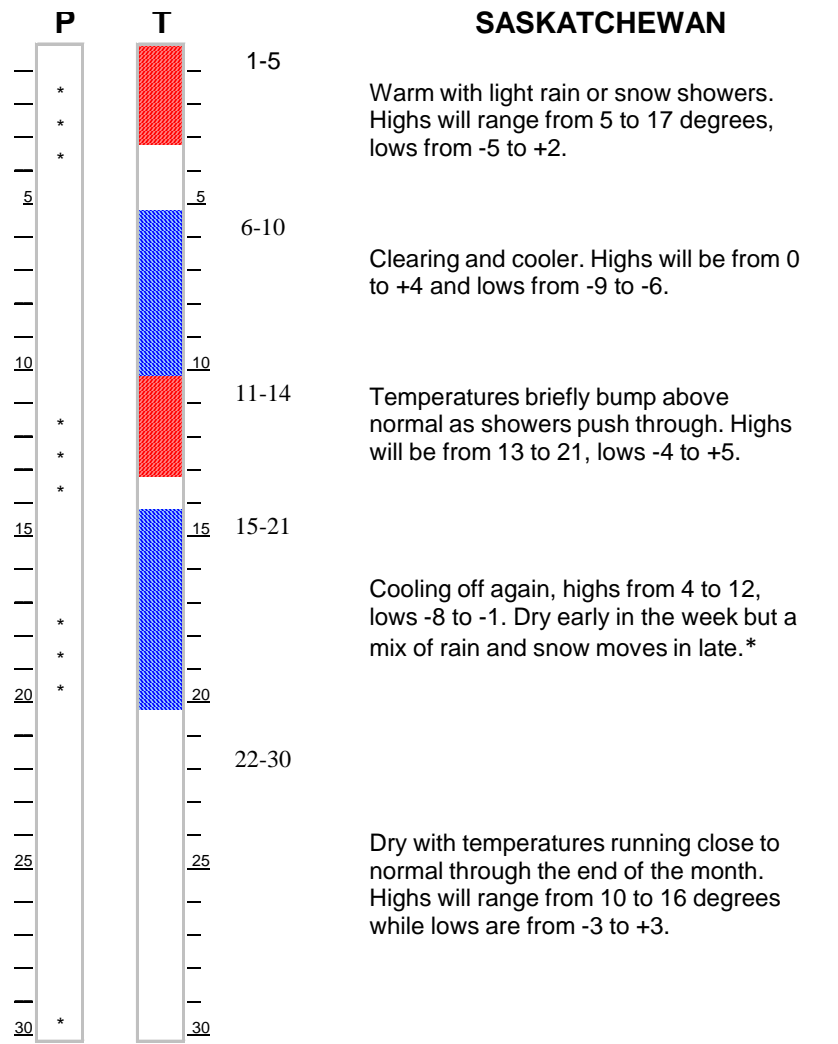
P T

SASKATCHEWAN

1-5

Warm with light rain or snow showers. Highs will range from 5 to 17 degrees, lows from -5 to +2.

6-10

Clearing and cooler. Highs will be from 0 to +4 and lows from -9 to -6.

11-14

Temperatures briefly bump above normal as showers push through. Highs will be from 13 to 21, lows -4 to +5.

15-21

Cooling off again, highs from 4 to 12, lows -8 to -1. Dry early in the week but a mix of rain and snow moves in late.*

22-30

Dry with temperatures running close to normal through the end of the month. Highs will range from 10 to 16 degrees while lows are from -3 to +3.

* * * 5 5 10 10 * * * 15 15 * * * 20 20 25 25 * 30 30